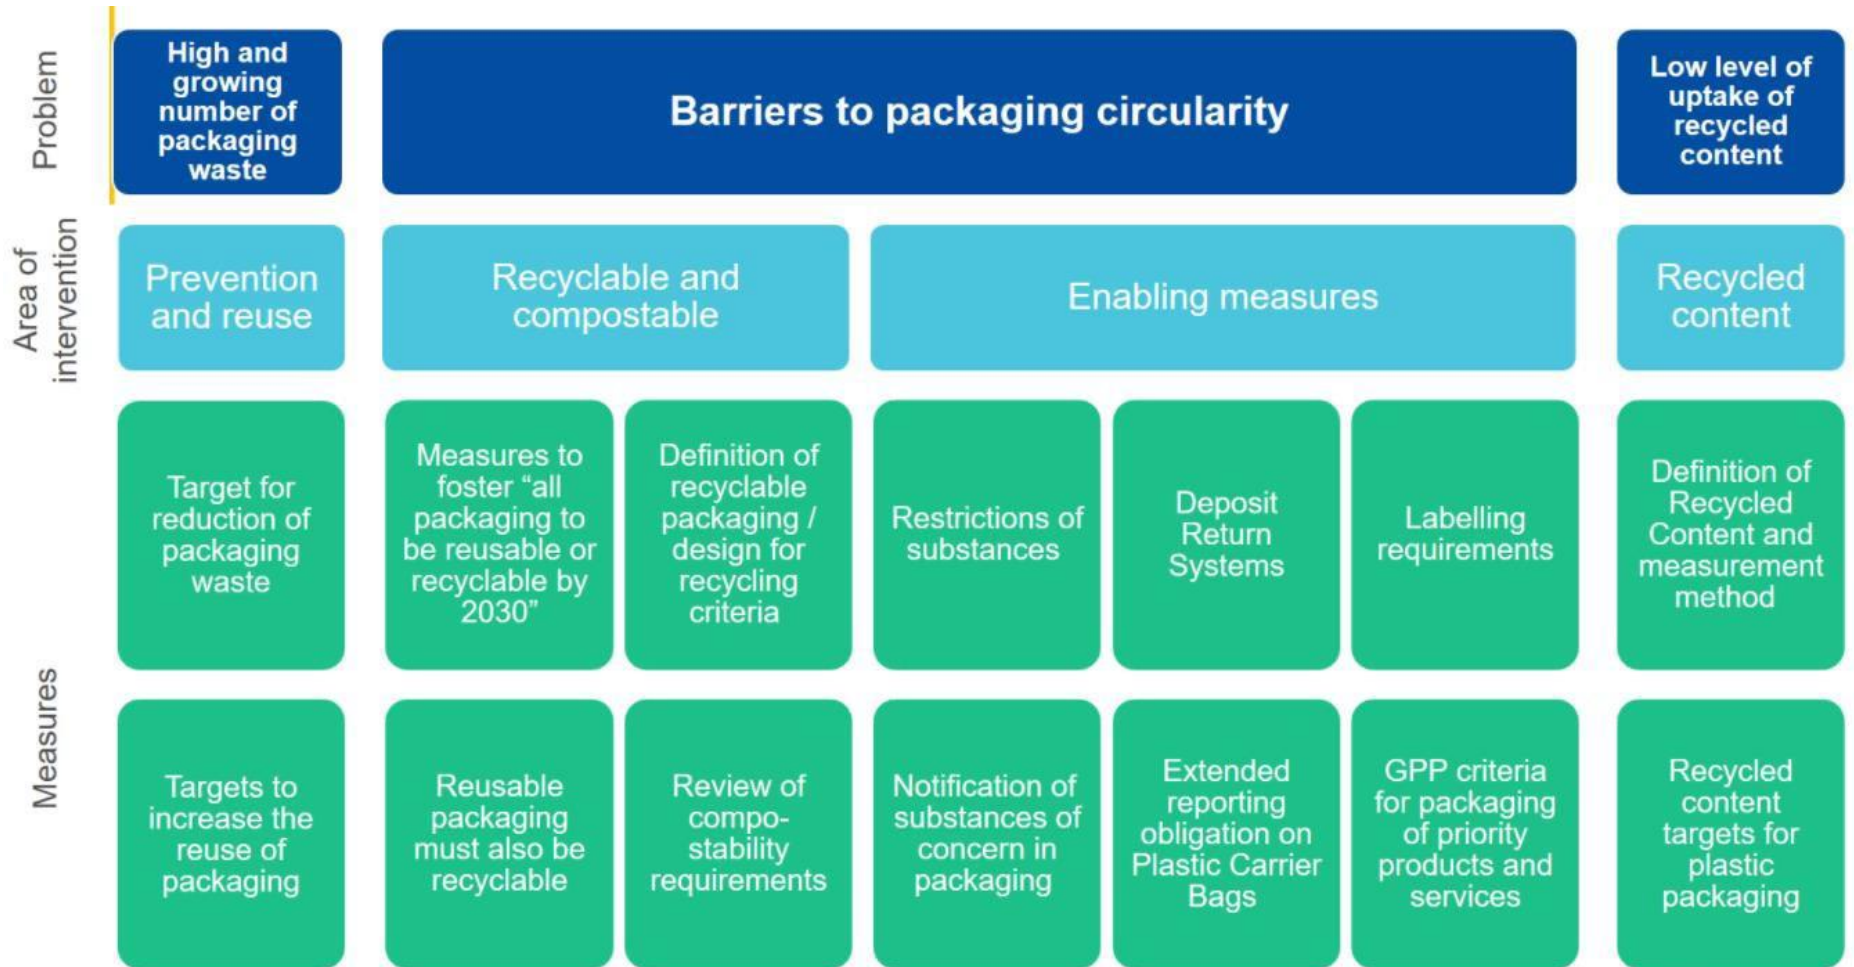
| | | | | | | | |
|---|---|---|---|---|---|---|---|
| Problem | High and growing number of packaging waste | Barriers to packaging circularity | | | | | Low level of uptake of recycled content |
| Area of intervention | Prevention and reuse | Recyclable and compostable | | Enabling measures | | | Recycled content |
| Measures | Target for reduction of packaging waste | Measures to foster "all packaging to be reusable or recyclable by 2030" | Definition of recyclable packaging / design for recycling criteria | Restrictions of substances | Deposit Return Systems | Labelling requirements | Definition of Recycled Content and measurement method |
| | Targets to increase the reuse of packaging | Reusable packaging must also be recyclable | Review of compo-stability requirements | Notification of substances of concern in packaging | Extended reporting obligation on Plastic Carrier Bags | GPP criteria for packaging of priority products and services | Recycled content targets for plastic packaging |